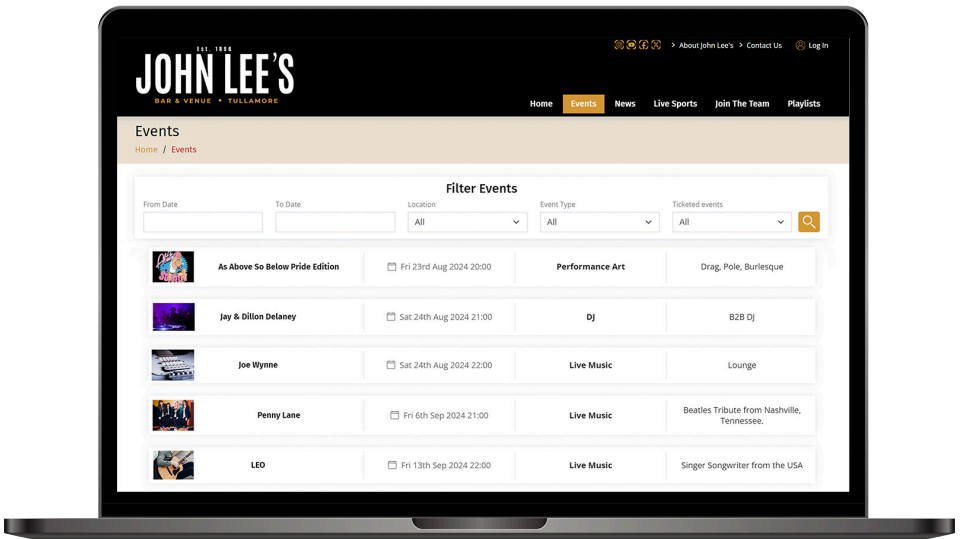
EST. 1896
JOHN LEE'S
BAR & VENUE • TULLAMORE

> About John Lee's > Contact Us Log In

Home Events News Live Sports Join The Team Playlists

Events
Home / Events

Filter Events

From Date
To Date
Location
All
Event Type
All
Ticketed events
All

| | | | | |
|---|---|---|---|---|
| | As Above So Below Pride Edition | Fri 23rd Aug 2024 20:00 | Performance Art | Drag, Pole, Burlesque |
| | Jay & Dillon Delaney | Sat 24th Aug 2024 21:00 | DJ | B2B DJ |
| | Joe Wynne | Sat 24th Aug 2024 22:00 | Live Music | Lounge |
| | Penny Lane | Fri 6th Sep 2024 21:00 | Live Music | Beatles Tribute from Nashville, Tennessee. |
| | LEO | Fri 13th Sep 2024 22:00 | Live Music | Singer Songwriter from the USA |